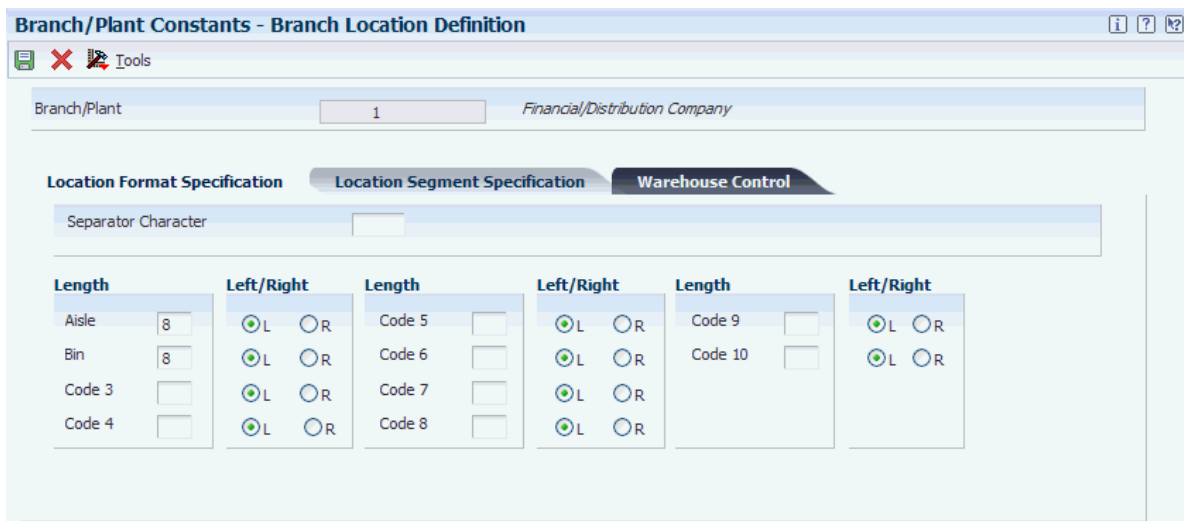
Branch/Plant Constants - Branch Location Definition

Tools

Branch/Plant 1 Financial/Distribution Company

Location Format Specification Location Segment Specification Warehouse Control

Separator Character

| Length | | Left/Right | | Length | | Left/Right | | Length | | Left/Right | |
|---|---|---|---|---|---|---|---|---|---|---|---|
| Aisle | 8 | L | R | Code 5 | | L | R | Code 9 | | L | R |
| Bin | 8 | L | R | Code 6 | | L | R | Code 10 | | L | R |
| Code 3 | | L | R | Code 7 | | L | R | | | | |
| Code 4 | | L | R | Code 8 | | L | R | | | | |